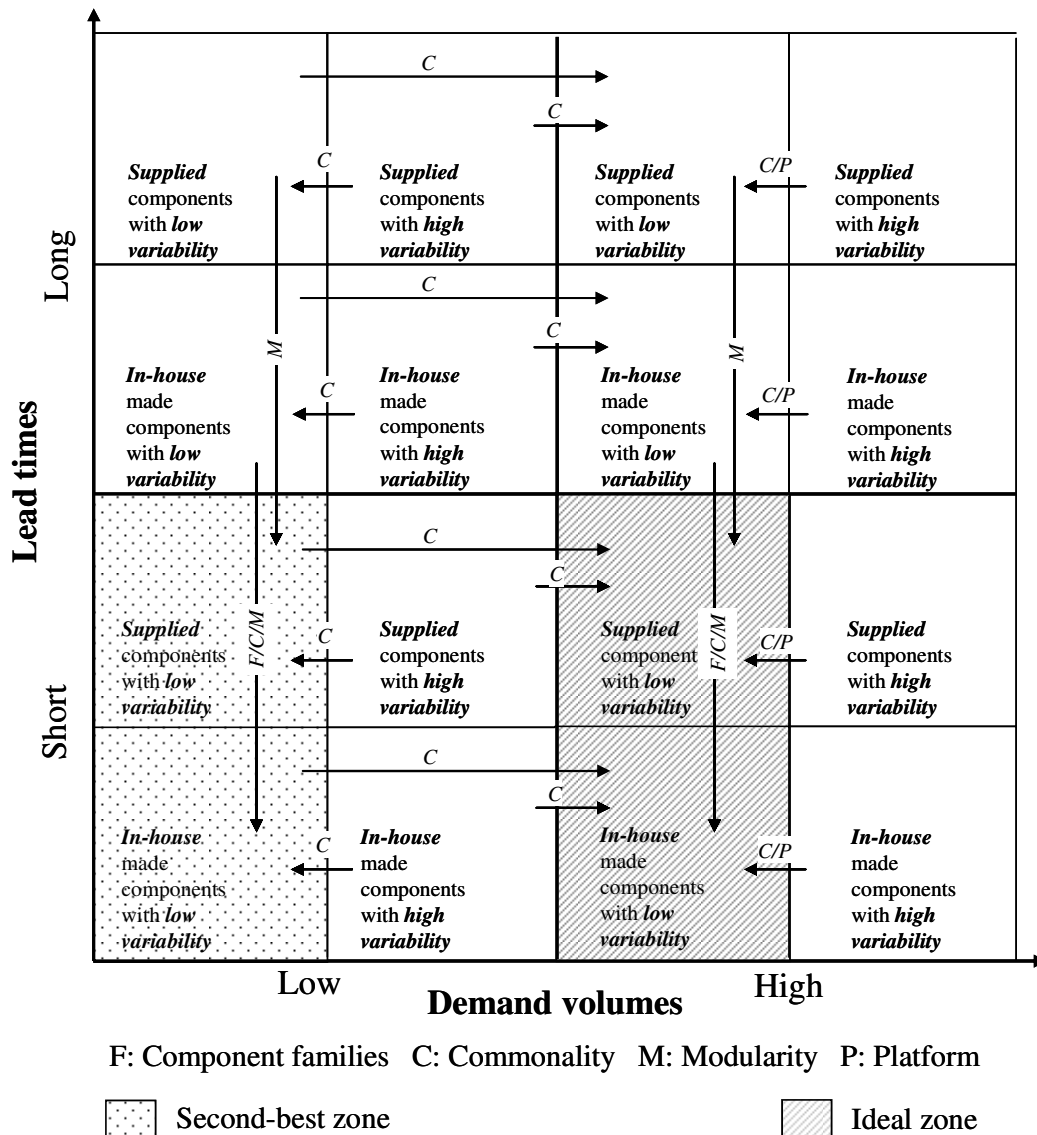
Long

Short

Lead times

C

C

C

C/P

*Supplied* components with *low variability*

*Supplied* components with *high variability*

*Supplied* components with *low variability*

*Supplied* components with *high variability*

C

C

M

M

C

C/P

*In-house* made components with *low variability*

*In-house* made components with *high variability*

*In-house* made components with *low variability*

*In-house* made components with *high variability*

C

C

F/C/M

F/C/M

C

C/P

*Supplied* components with *low variability*

*Supplied* components with *high variability*

*Supplied* component with *low variability*

*Supplied* components with *high variability*

C

C

C

C/P

*In-house* made components with *low variability*

*In-house* made components with *high variability*

*In-house* made components with *low variability*

*In-house* made components with *high variability*

Low

High

Demand volumes

F: Component families C: Commonality M: Modularity P: Platform

Second-best zone

Ideal zone